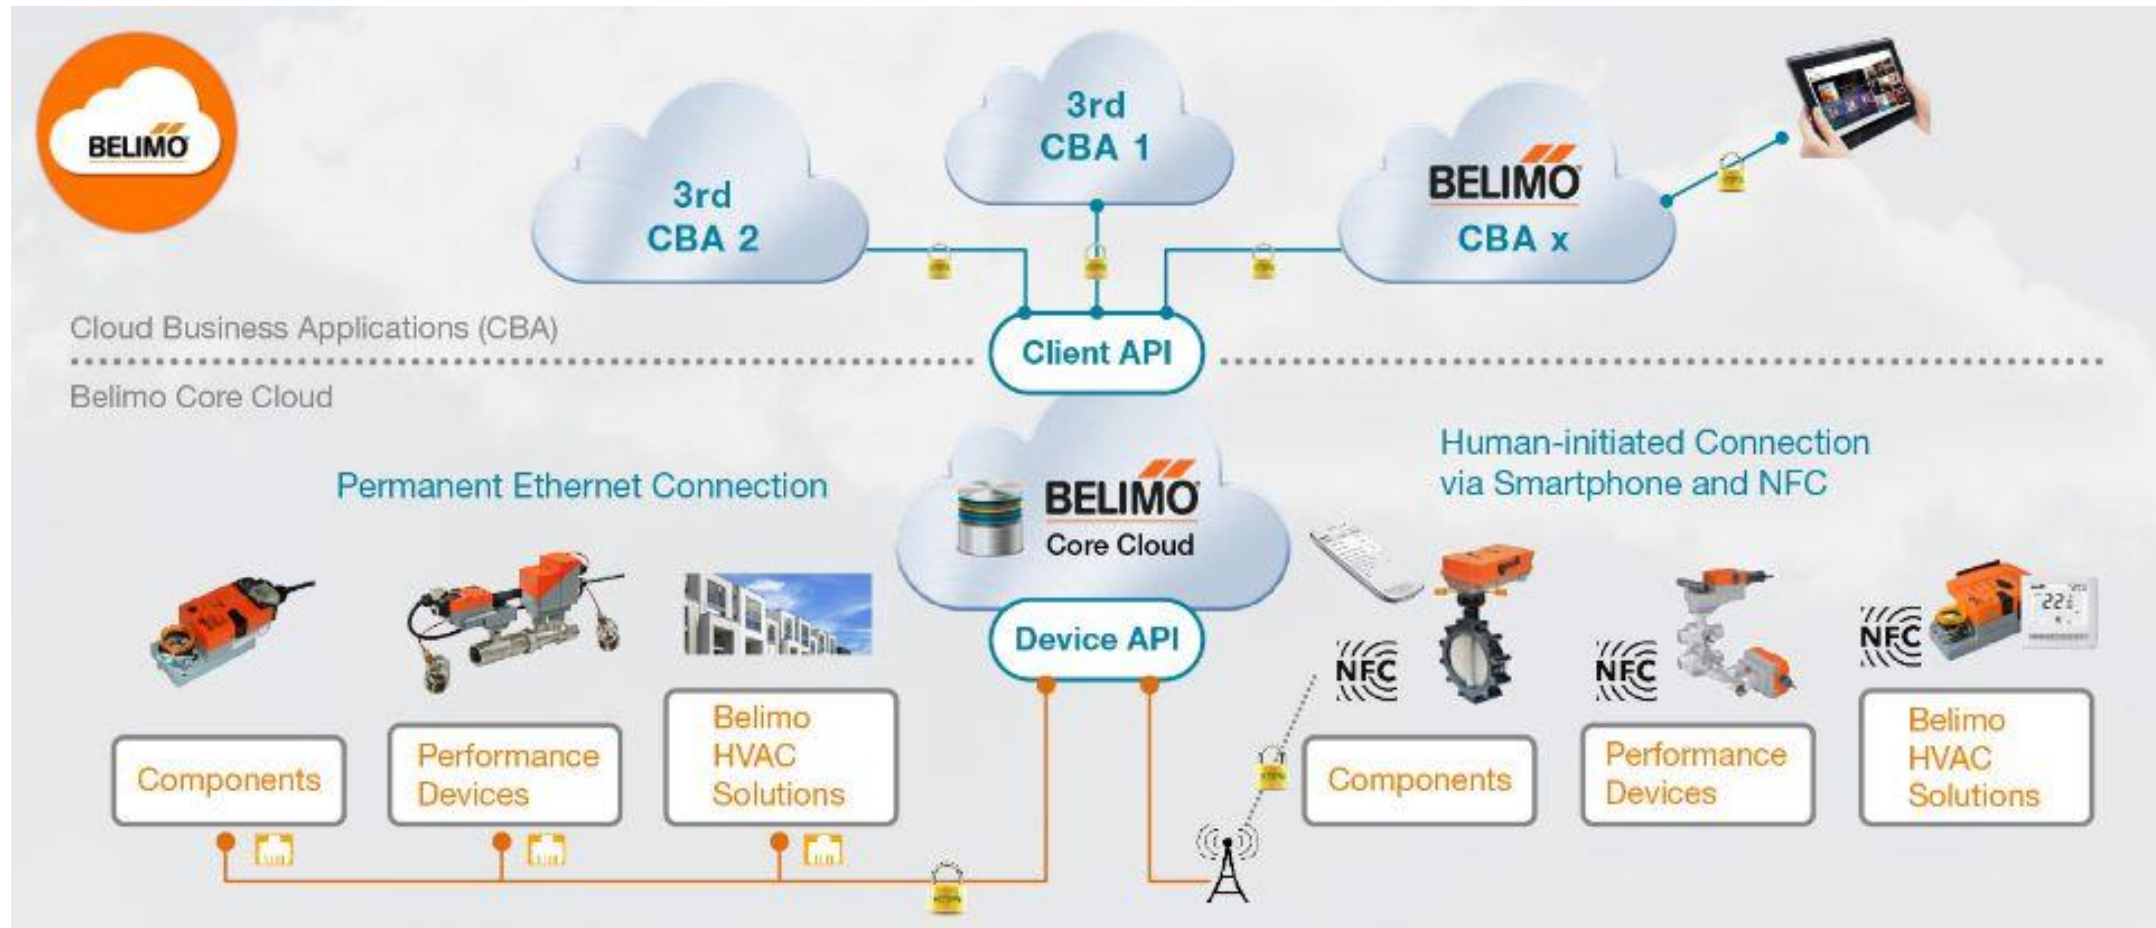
BELIMO

3rd
CBA 2

3rd
CBA 1

BELIMO
CBA x

Cloud Business Applications (CBA)

Client API

Belimo Core Cloud

Permanent Ethernet Connection

BELIMO
Core Cloud

Human-initiated Connection via Smartphone and NFC

Device API

NFC

NFC

NFC

22

Components

Performance Devices

Belimo HVAC Solutions

Components

Performance Devices

Belimo HVAC Solutions